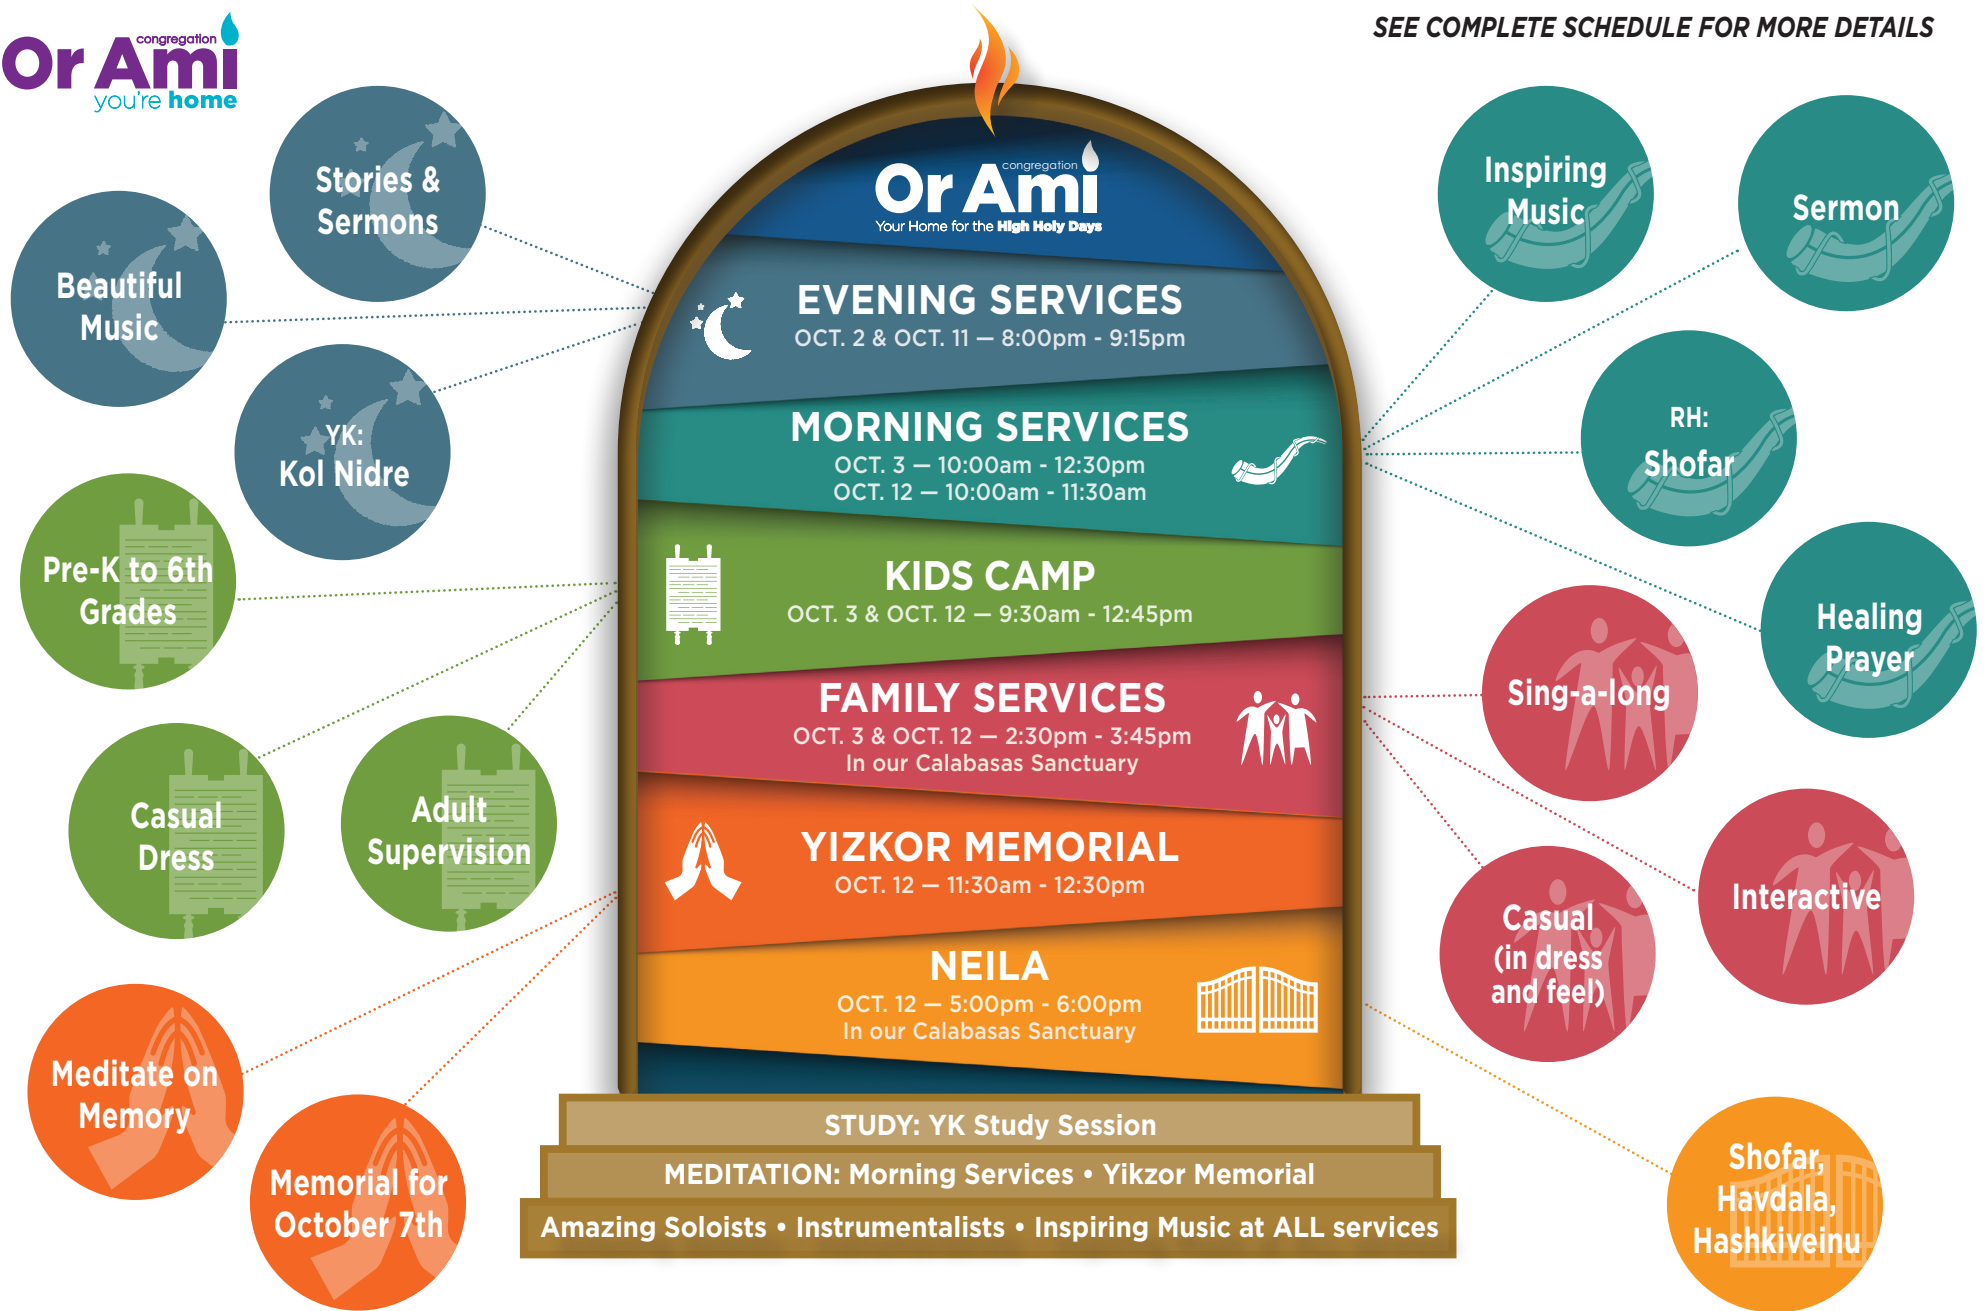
congregation Or Ami you're home

SEE COMPLETE SCHEDULE FOR MORE DETAILS

congregation Or Ami Your Home for the High Holy Days

Stories & Sermons

Beautiful Music

YK: Kol Nidre

Pre-K to 6th Grades

Casual Dress

Adult Supervision

Meditate on Memory

Memorial for October 7th

EVENING SERVICES
OCT. 2 & OCT. 11 — 8:00pm - 9:15pm

MORNING SERVICES
OCT. 3 — 10:00am - 12:30pm
OCT. 12 — 10:00am - 11:30am

KIDS CAMP
OCT. 3 & OCT. 12 — 9:30am - 12:45pm

FAMILY SERVICES
OCT. 3 & OCT. 12 — 2:30pm - 3:45pm
In our Calabasas Sanctuary

YIZKOR MEMORIAL
OCT. 12 — 11:30am - 12:30pm

NEILA
OCT. 12 — 5:00pm - 6:00pm
In our Calabasas Sanctuary

STUDY: YK Study Session

MEDITATION: Morning Services • Yikzor Memorial

Amazing Soloists • Instrumentalists • Inspiring Music at ALL services

Inspiring Music

Sermon

RH: Shofar

Healing Prayer

Sing-a-long

Interactive

Casual (in dress and feel)

Shofar, Havdala, Hashkiveinu